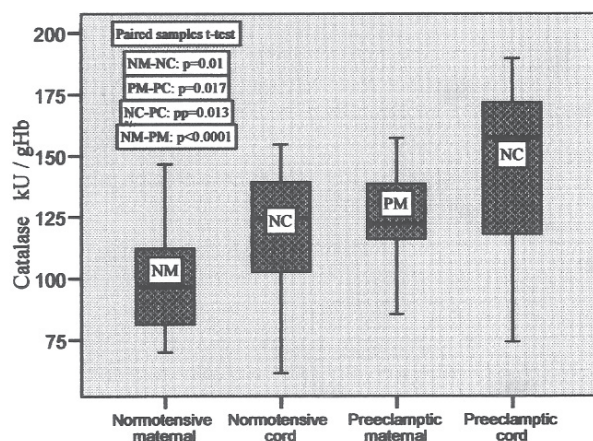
Paired samples t-test

NM-NC: p=0.01

PM-PC: p=0.017

NC-PC: pp=0.013

NM-PM: p<0.0001

200
175
150
125
100
75

Catalase kU / gHb

NM

NC

PM

NC

Normotensive maternal

Normotensive cord

Preeclamptic maternal

Preeclamptic cord